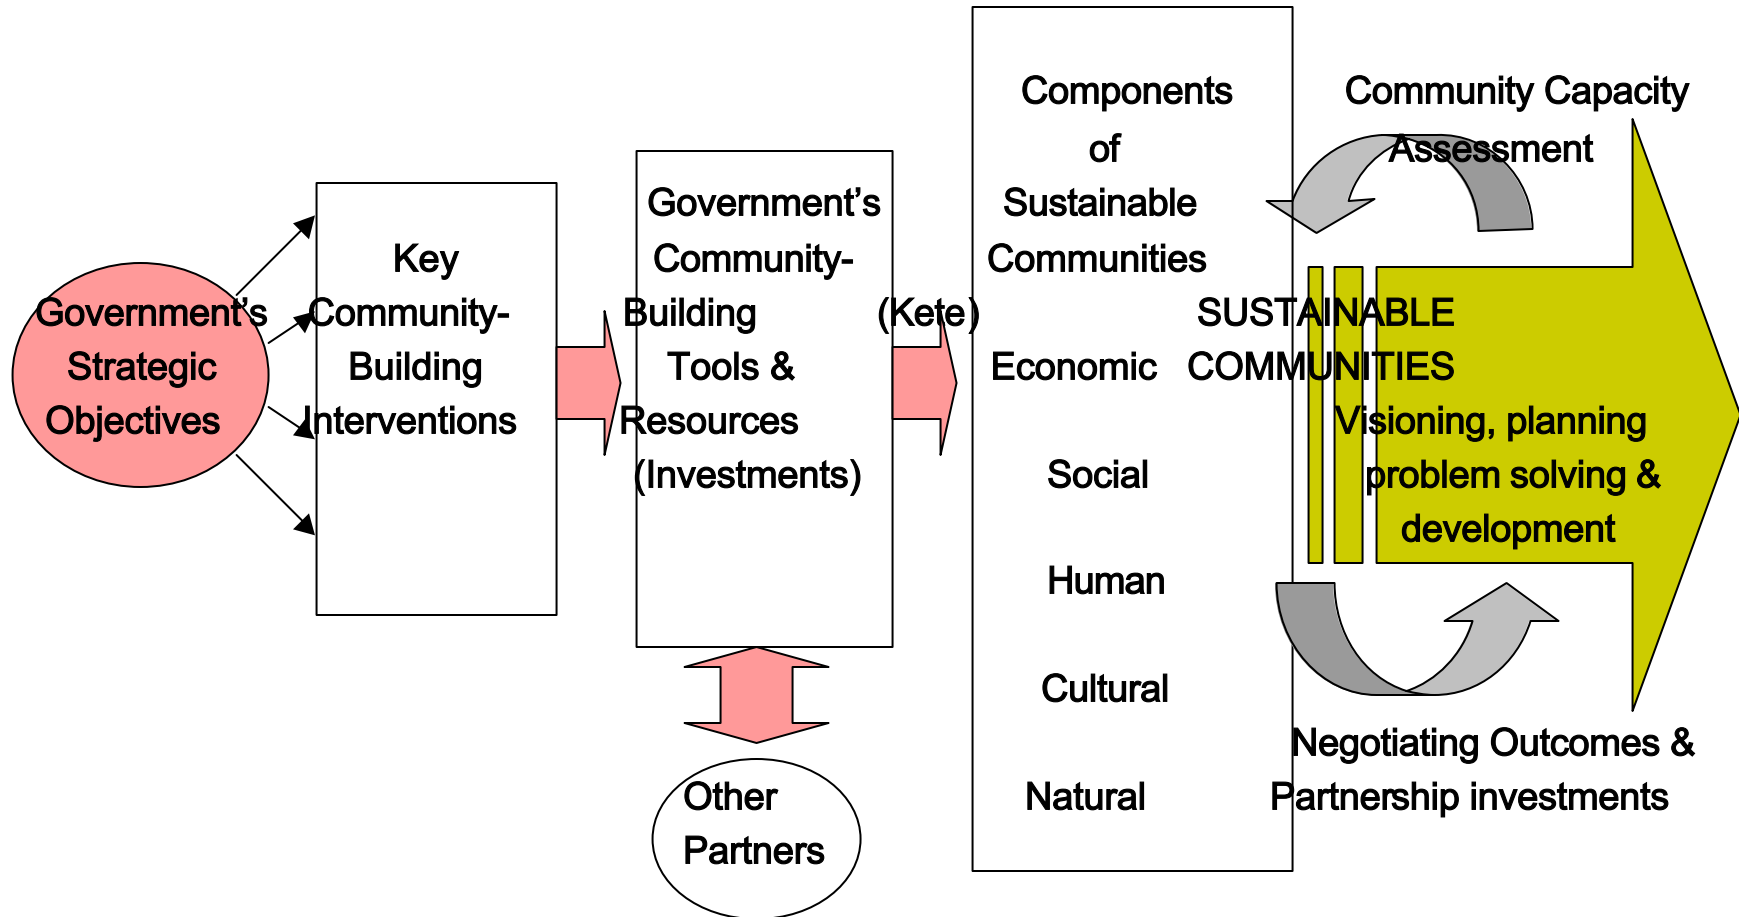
Government's Strategic Objectives

Key Community-Building Interventions

Government's Community-Building Tools & Resources (Investments)

(Kete)

Other Partners

Components of Sustainable Communities

Economic

Social

Human

Cultural

Natural

Community Capacity Assessment

SUSTAINABLE COMMUNITIES

Visioning, planning problem solving & development

Negotiating Outcomes & Partnership investments